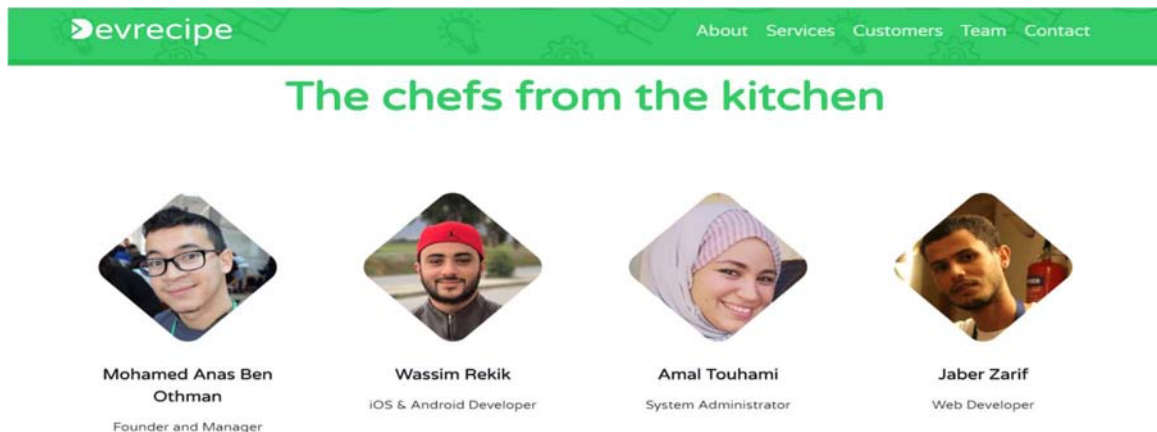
Devrecipe

About Services Customers Team Contact

The chefs from the kitchen

Mohamed Anas Ben Othman

Founder and Manager

Wassim Rekik

iOS & Android Developer

Amal Touhami

System Administrator

Jaber Zarif

Web Developer